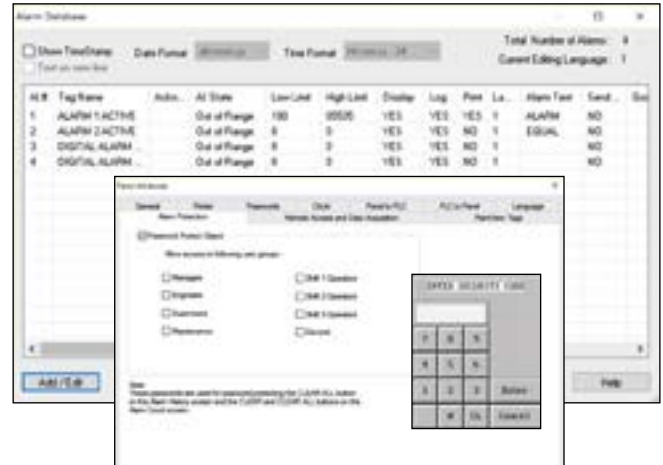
Alarm Database

Show TimeStamp
Date Format
Time Format
Total Number of Alarms : 4
Current Editing Language : 1

| Al # | Tag Name | Ackn... | Al State | Low Limit | High Limit | Display | Log | Print | La... | Alarm Text | Send... | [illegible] |
|---|---|---|---|---|---|---|---|---|---|---|---|---|
| 1 | ALARM 1 ACTIVE | | Out of Range | 100 | 65535 | YES | YES | YES | 1 | ALARM | NO | |
| 2 | ALARM 2 ACTIVE | | Out of Range | 0 | 0 | YES | YES | NO | 1 | EQUAL | NO | |
| 3 | DIGITAL ALARM ... | | Out of Range | 0 | 0 | YES | YES | NO | 1 | | NO | |
| 4 | DIGITAL ALARM ... | | Out of Range | 0 | 0 | YES | YES | NO | 1 | | NO | |

Add / Edit
Help

Panel Attributes

General | Printer | Passwords | Clock | Panel to PLC | PLC to Panel | Language
Alarm Protection | Remote Access and Data Acquisition | Part Memory Tags

Password Protect Object

Allow access to following user groups:

Managers
Engineers
Supervisors
Maintenance
Shift 1 Operators
Shift 2 Operators
Shift 3 Operators
Discrete

Note:
These passwords are used for password protecting the CLEAR ALL button on the Alarm History screen and the CLEAR and CLEAR ALL buttons on the Alarm Count screen.

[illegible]

7 8 9
4 5 6
1 2 3
0 CL
Return
Cancel